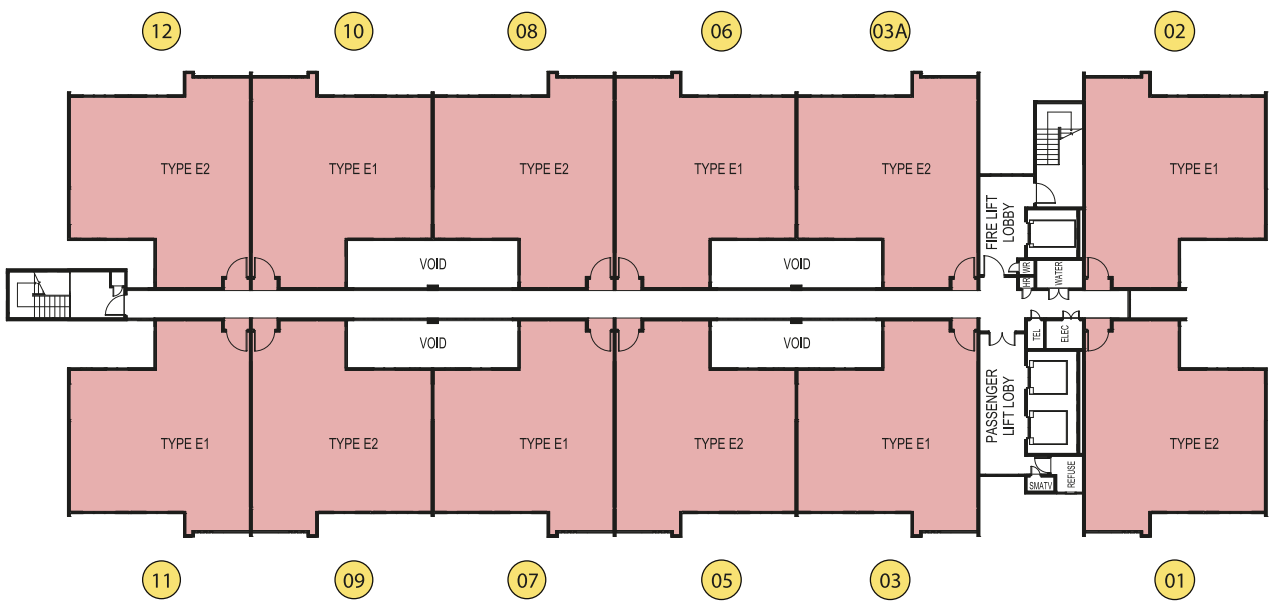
12 10 08 06 03A 02

TYPE E2
TYPE E1
TYPE E2
TYPE E1
TYPE E2
TYPE E1

FIRE LIFT LOBBY

VOID
VOID

HR WR WATER

VOID
VOID

TEL ELEC

PASSENGER LIFT LOBY

TYPE E1
TYPE E2
TYPE E1
TYPE E2
TYPE E1
TYPE E2

SMATV REFUSE

11 09 07 05 03 01